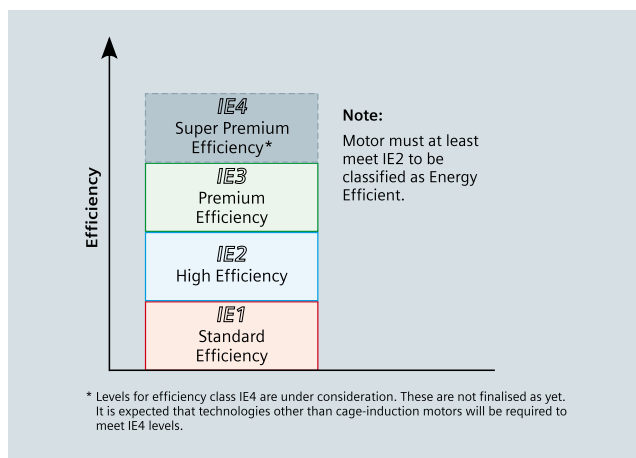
Efficiency

IE4
Super Premium Efficiency*

IE3
Premium Efficiency

IE2
High Efficiency

IE1
Standard Efficiency

Note:
Motor must at least meet IE2 to be classified as Energy Efficient.

* Levels for efficiency class IE4 are under consideration. These are not finalised as yet. It is expected that technologies other than cage-induction motors will be required to meet IE4 levels.